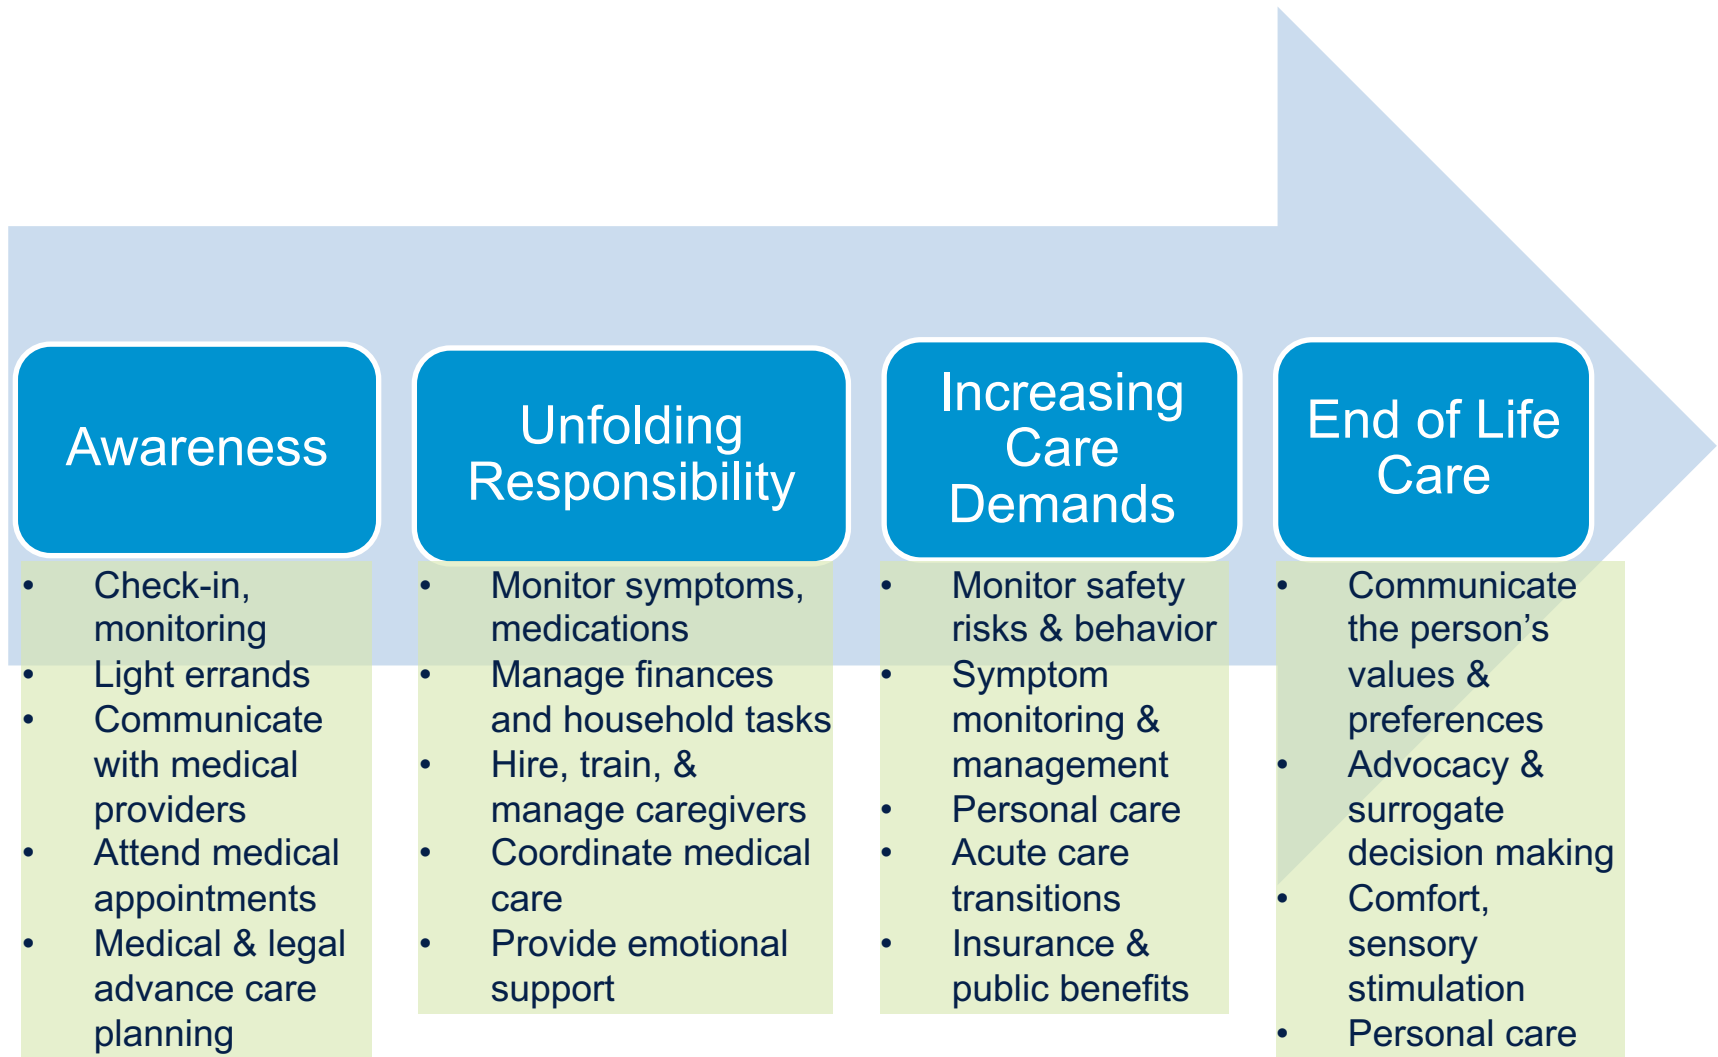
Awareness

- Check-in, monitoring
- Light errands
- Communicate with medical providers
- Attend medical appointments
- Medical & legal advance care planning

Unfolding Responsibility

- Monitor symptoms, medications
- Manage finances and household tasks
- Hire, train, & manage caregivers
- Coordinate medical care
- Provide emotional support

Increasing Care Demands

- Monitor safety risks & behavior
- Symptom monitoring & management
- Personal care
- Acute care transitions
- Insurance & public benefits

End of Life Care

- Communicate the person's values & preferences
- Advocacy & surrogate decision making
- Comfort, sensory stimulation
- Personal care